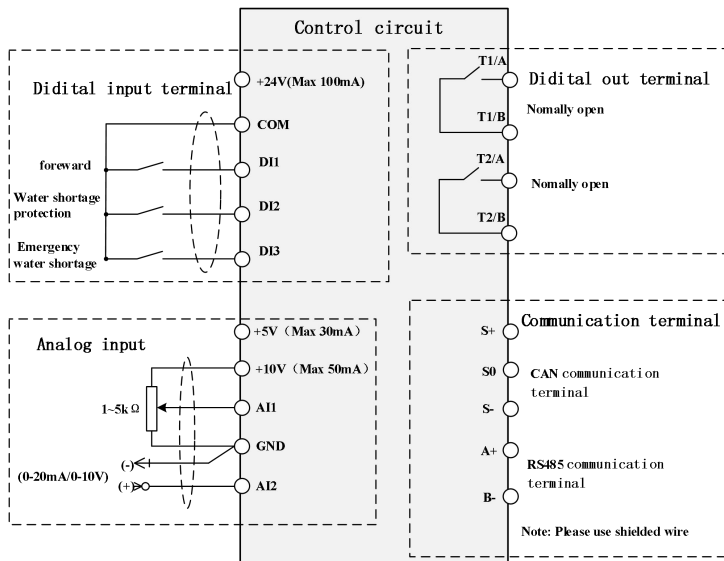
Control circuit

Didital input terminal

+24V(Max 100mA)

COM

foreward

DI1

Water shortage protection

DI2

Emergency water shortage

DI3

T1/A

Didital out terminal

T1/B

Nomally open

T2/A

Nomally open

T2/B

Analog input

+5V（Max 30mA）

+10V（Max 50mA）

1~5k Ω

AI1

GND

(-)

(0-20mA/0-10V)

(+)

AI2

Communication terminal

S+

S0

CAN communication terminal

S-

A+

RS485 communication terminal

B-

Note: Please use shielded wire